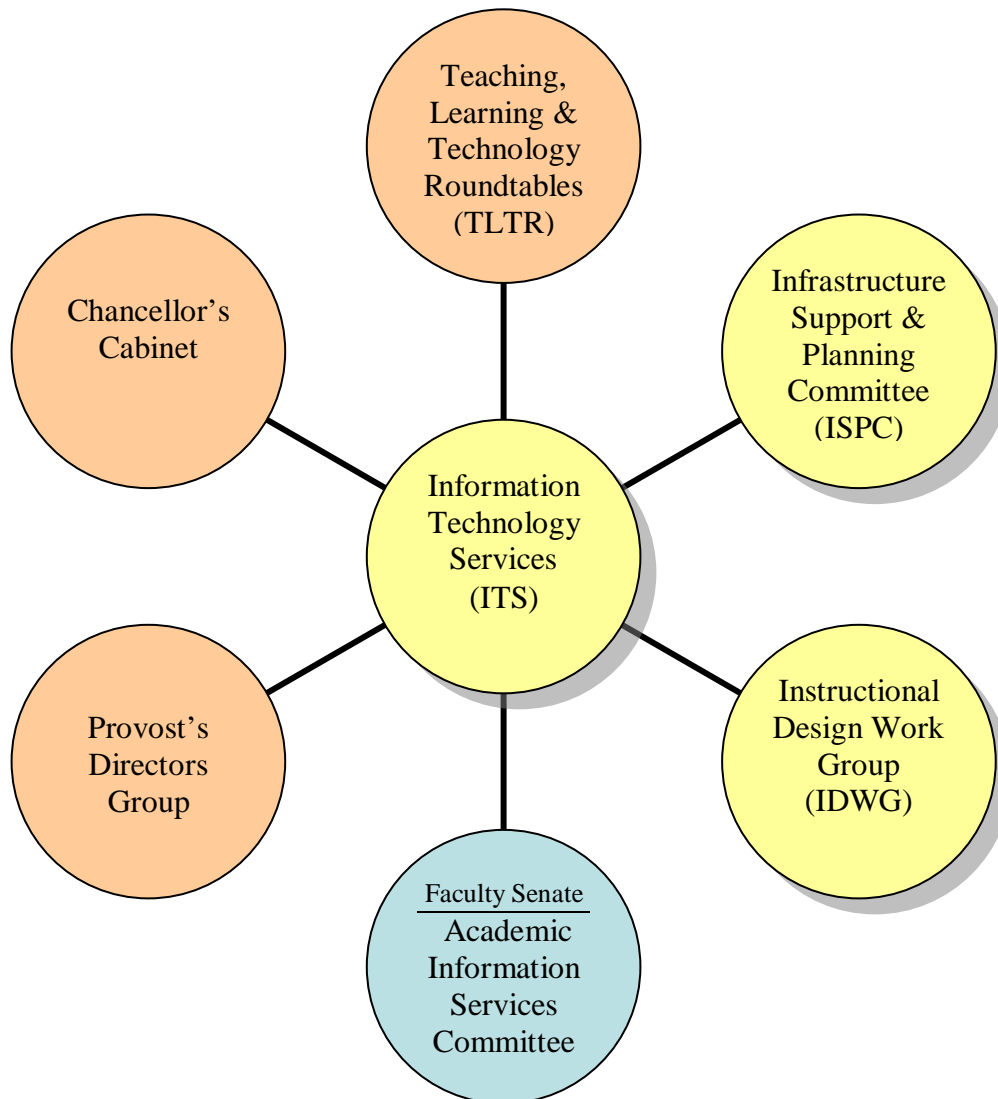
Teaching, Learning & Technology Roundtables (TLTR)

Chancellor's Cabinet

Infrastructure Support & Planning Committee (ISPC)

Information Technology Services (ITS)

Provost's Directors Group

Instructional Design Work Group (IDWG)

Faculty Senate

Academic Information Services Committee